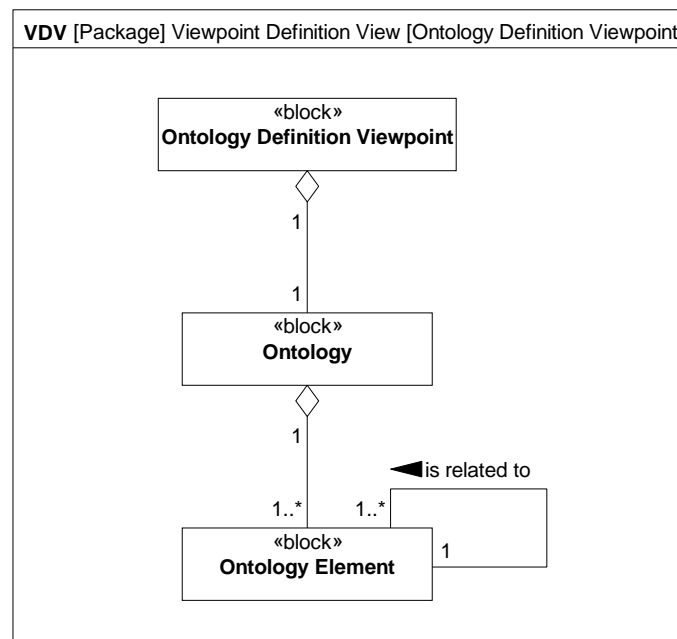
**VDV** [Package] Viewpoint Definition View [Ontology Definition Viewpoint

«block»
**Ontology Definition Viewpoint**

1

1

«block»
**Ontology**

1

is related to

1..*

1..*

«block»
**Ontology Element**

1